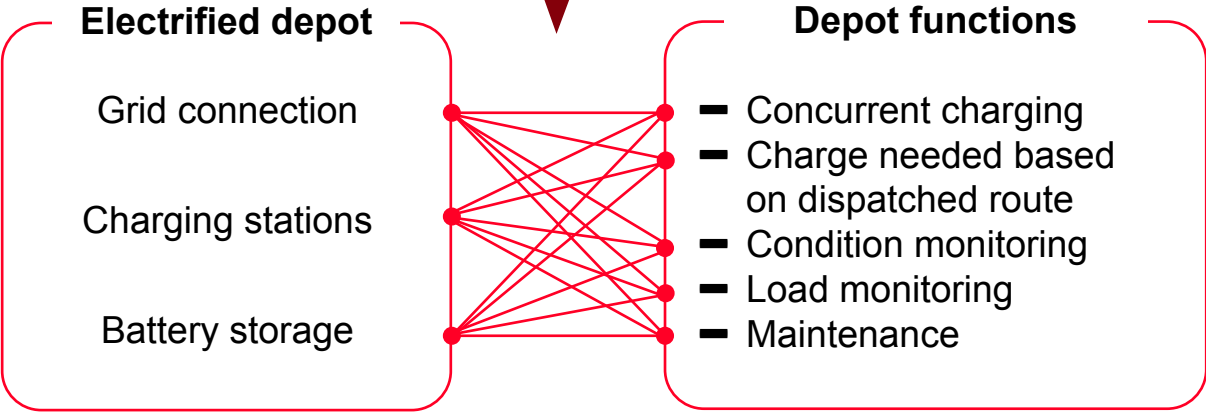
Electrified depot

Grid connection

Charging stations

Battery storage

Depot functions

- Concurrent charging
- Charge needed based on dispatched route
- Condition monitoring
- Load monitoring
- Maintenance